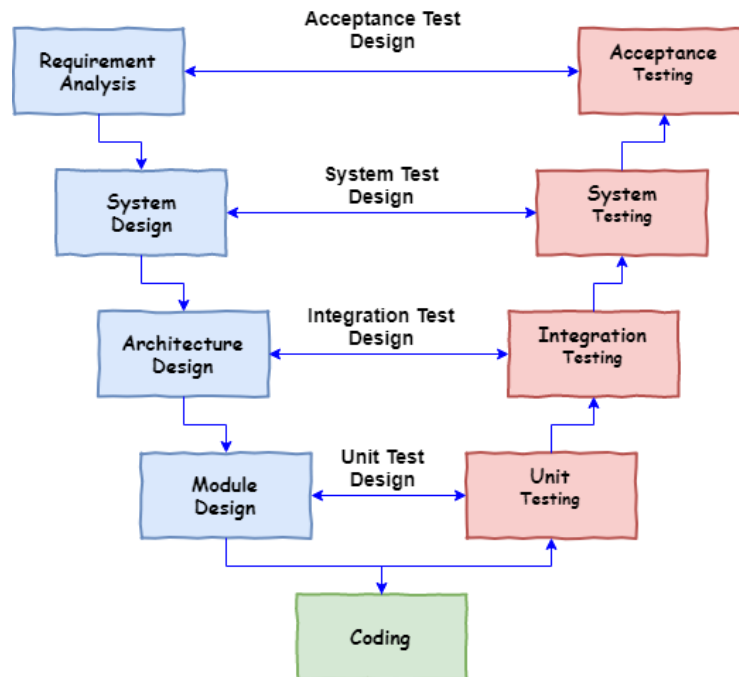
Requirement Analysis

Acceptance Test Design

Acceptance Testing

System Design

System Test Design

System Testing

Architecture Design

Integration Test Design

Integration Testing

Module Design

Unit Test Design

Unit Testing

Coding